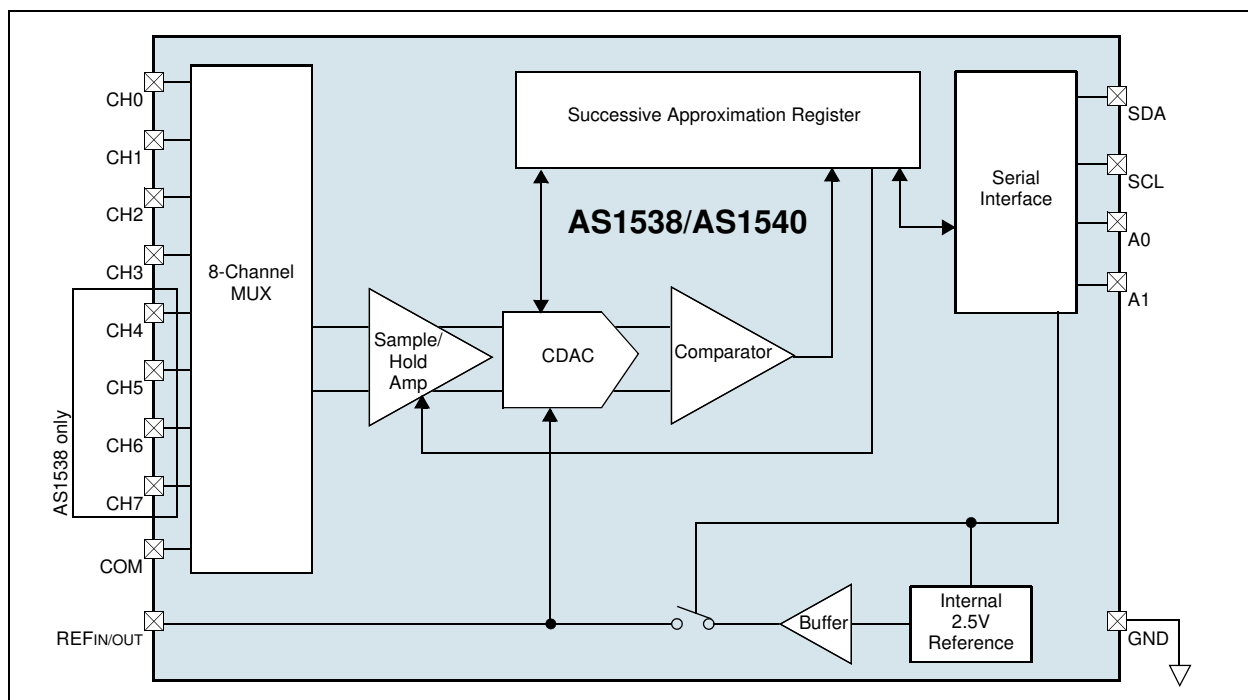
Successive Approximation Register

AS1538/AS1540

Serial Interface

CH0
CH1
CH2
CH3
CH4
CH5
CH6
CH7
AS1538 only
COM
REFIN/OUT

8-Channel MUX

Sample/ Hold Amp

CDAC

Comparator

SDA
SCL
A0
A1

Buffer

Internal 2.5V Reference

GND